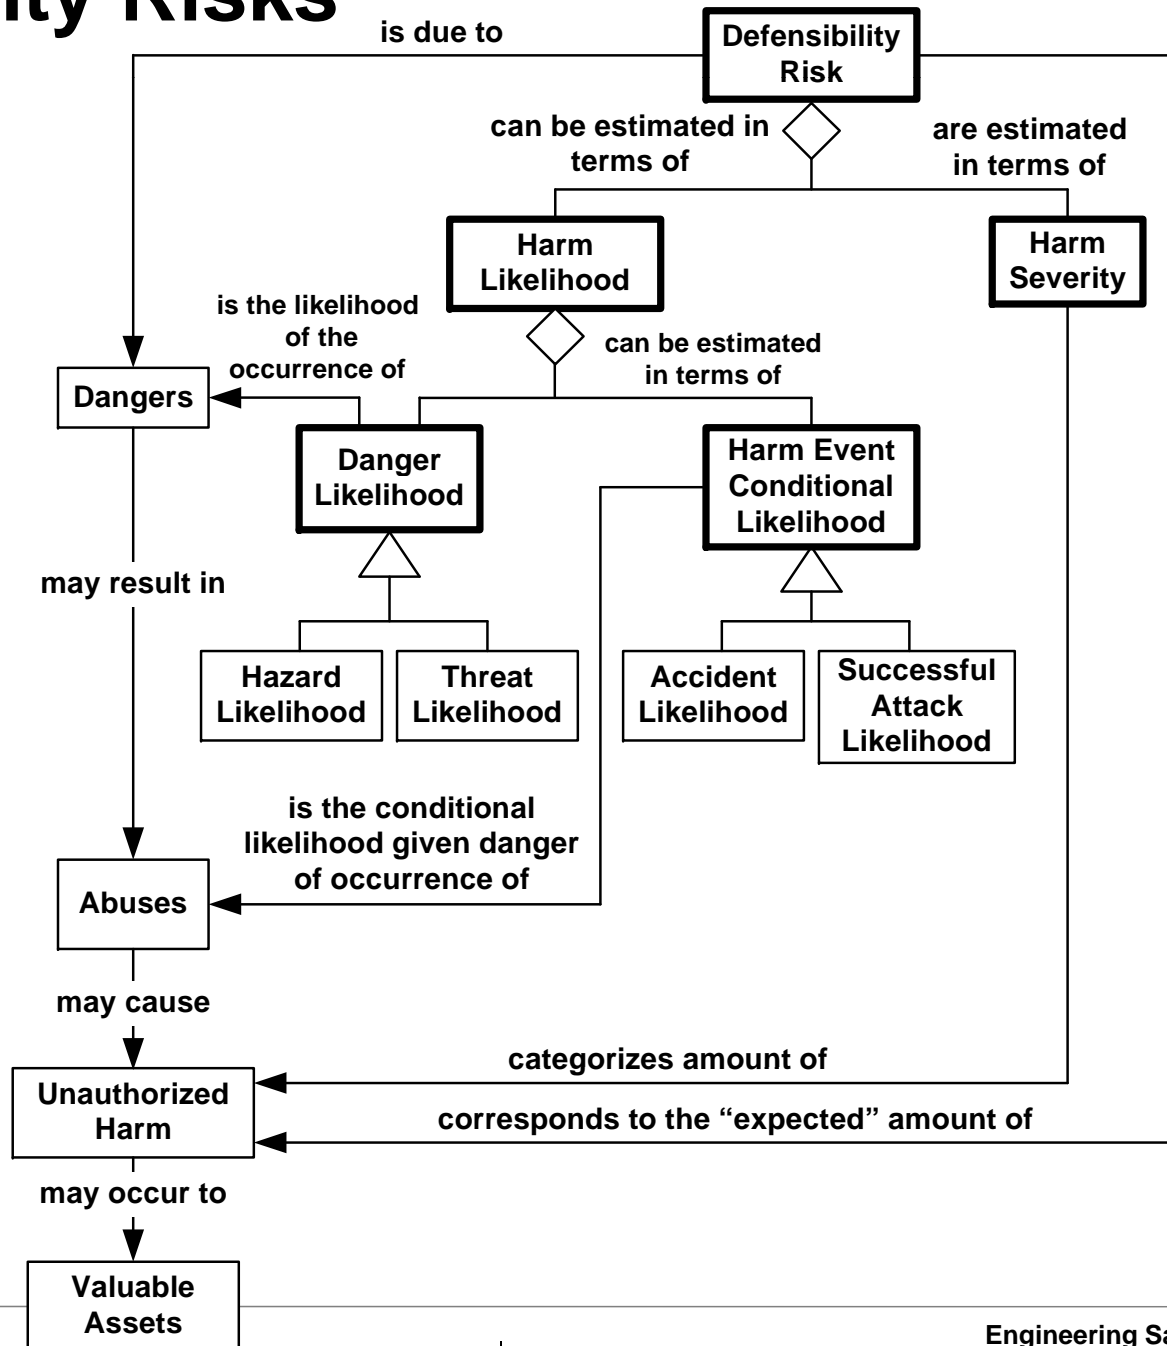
ity Risks

is due to

Defensibility Risk

can be estimated in terms of

are estimated in terms of

Harm Likelihood

Harm Severity

is the likelihood of the occurrence of

can be estimated in terms of

Dangers

Danger Likelihood

Harm Event Conditional Likelihood

may result in

Hazard Likelihood

Threat Likelihood

Accident Likelihood

Successful Attack Likelihood

is the conditional likelihood given danger of occurrence of

Abuses

may cause

categorizes amount of

Unauthorized Harm

corresponds to the “expected” amount of

may occur to

Valuable Assets

Engineering Sa